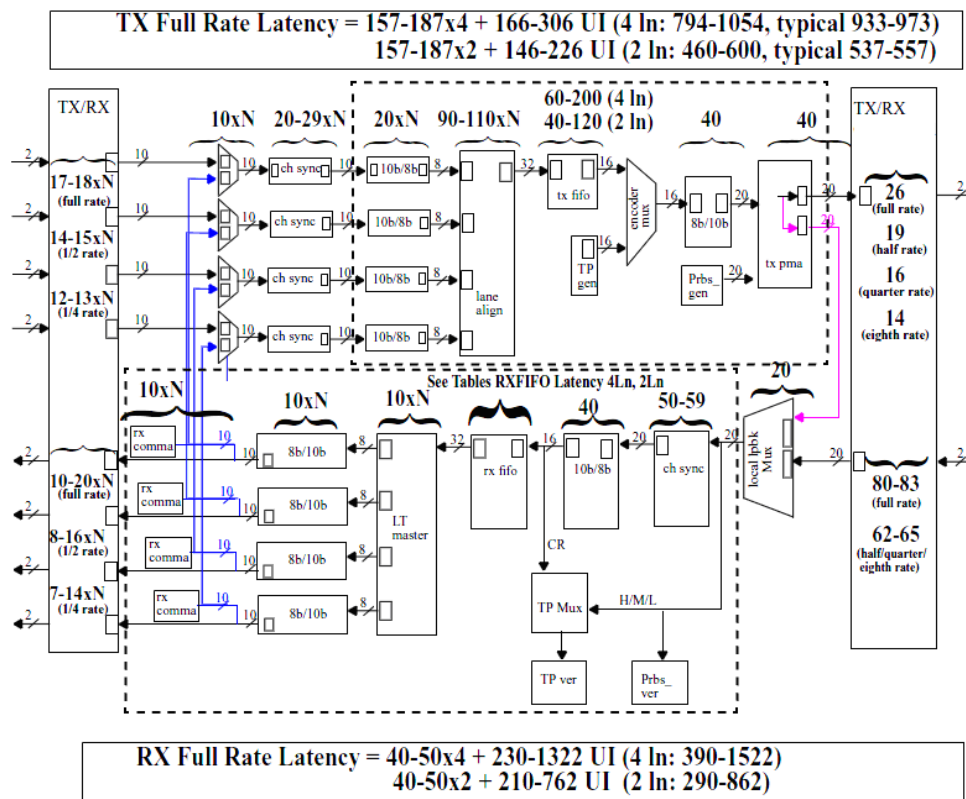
TX Full Rate Latency = 157-187x4 + 166-306 UI (4 ln: 794-1054, typical 933-973)
157-187x2 + 146-226 UI (2 ln: 460-600, typical 537-557)

TX/RX

2
17-18xN
(full rate)
2
14-15xN
(1/2 rate)
2
12-13xN
(1/4 rate)

10
10
10
10

10xN
20-29xN
20xN
90-110xN
60-200 (4 ln)
40-120 (2 ln)
40
40

ch sync
ch sync
ch sync
ch sync
10
10
10
10
10b/8b
10b/8b
10b/8b
10b/8b
8
8
8
8
lane align
32
tx fifo
16
16
TP gen
16
encoder mux
16
8b/10b
20
Prbs_ gen
20
tx pma
20
20

TX/RX
26
(full rate)
19
(half rate)
16
(quarter rate)
14
(eighth rate)
2

10xN
See Tables RXFIFO Latency 4Ln, 2Ln
10xN
10xN
40
50-59
20

rx comma
rx comma
rx comma
rx comma
10
10
10
10
8b/10b
8b/10b
8b/10b
8b/10b
8
8
8
8
LT master
32
rx fifo
16
10b/8b
20
ch sync
20
local lpbk Mux
20

2
10-20xN
(full rate)
2
8-16xN
(1/2 rate)
2
7-14xN
(1/4 rate)
2

CR
TP Mux
H/M/L
TP ver
Prbs_ ver

80-83
(full rate)
62-65
(half/quarter/ eighth rate)
2

RX Full Rate Latency = 40-50x4 + 230-1322 UI (4 ln: 390-1522)
40-50x2 + 210-762 UI (2 ln: 290-862)